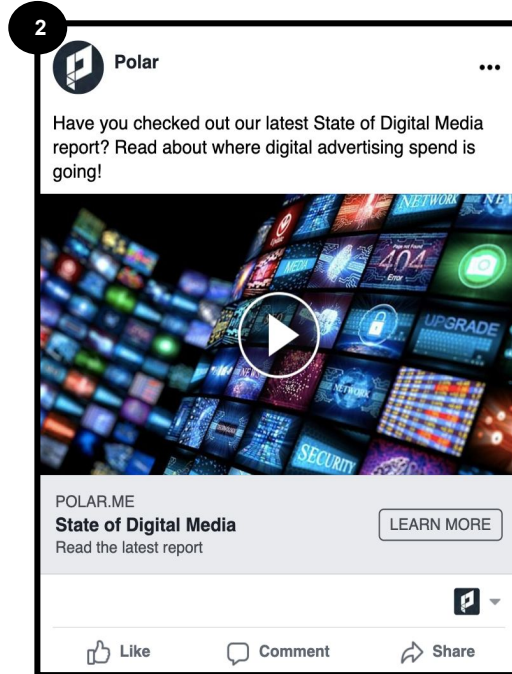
2

Polar

...

Have you checked out our latest State of Digital Media report? Read about where digital advertising spend is going!

NETWORK NEW

404 Error

MEDIA

UPGRADE

NETWORK

SECURITY

POLAR.ME

State of Digital Media

Read the latest report

LEARN MORE

Like Comment Share